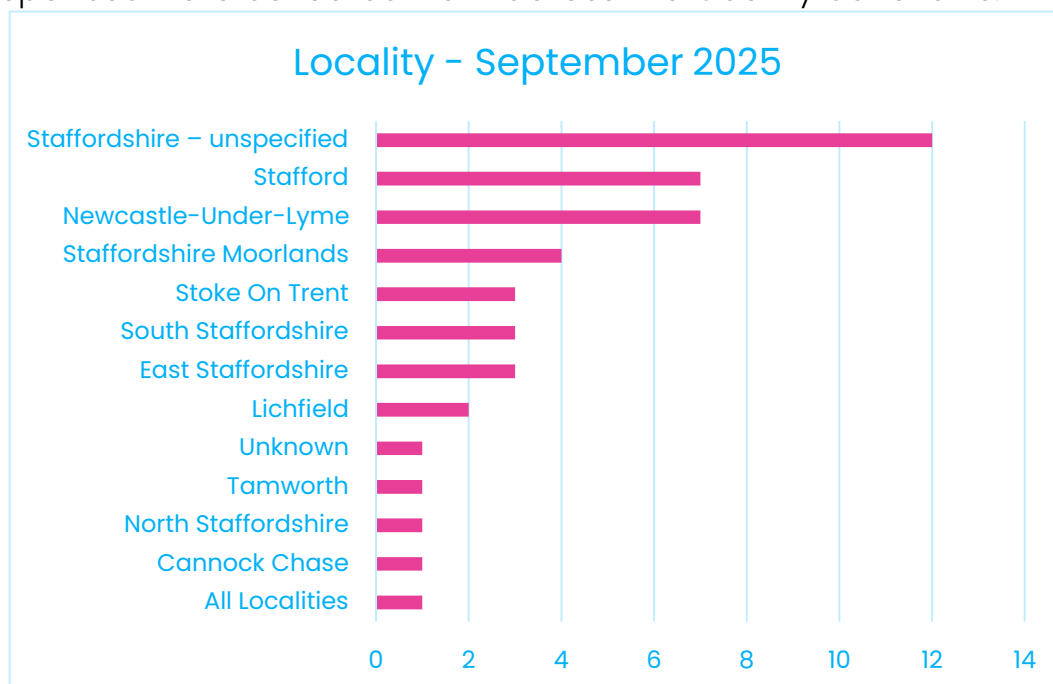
Locality - September 2025

Staffordshire – unspecified
Stafford
Newcastle-Under-Lyme
Staffordshire Moorlands
Stoke On Trent
South Staffordshire
East Staffordshire
Lichfield
Unknown
Tamworth
North Staffordshire
Cannock Chase
All Localities

0 2 4 6 8 10 12 14